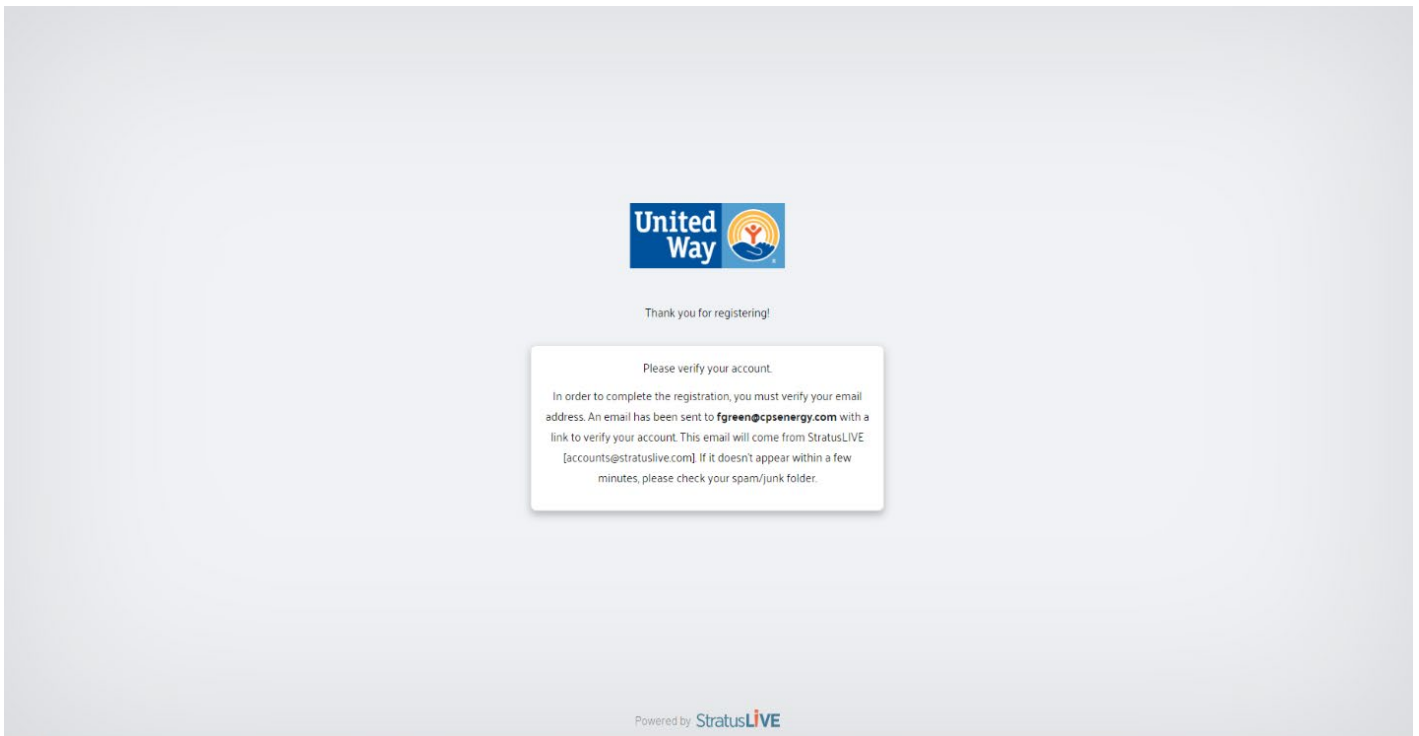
United Way

Thank you for registering!

Please verify your account.

In order to complete the registration, you must verify your email address. An email has been sent to **fgreen@cpsenergy.com** with a link to verify your account. This email will come from StratusLIVE [accounts@stratuslive.com]. If it doesn't appear within a few minutes, please check your spam/junk folder.

Powered by StratusLIVE